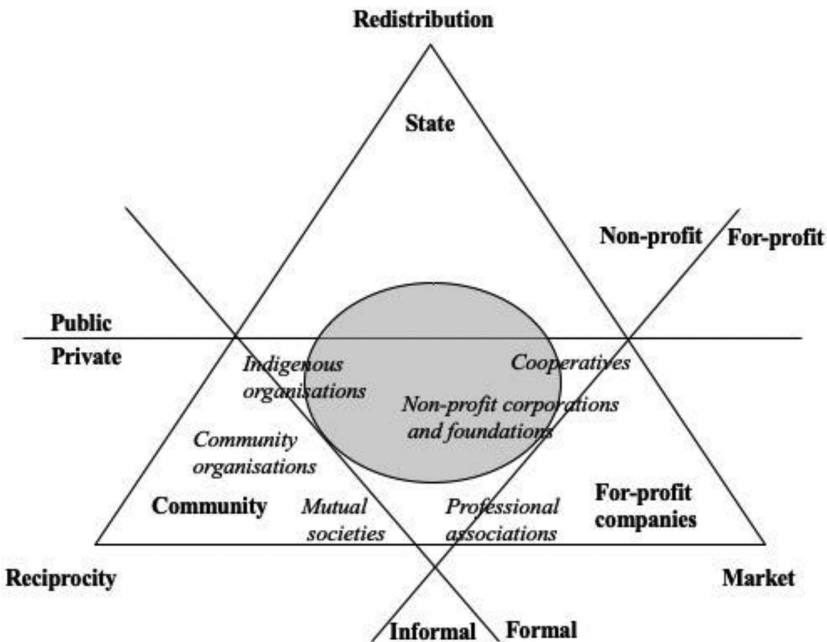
Redistribution

State

Non-profit

For-profit

Public

Private

Indigenous organisations

Cooperatives

Non-profit corporations and foundations

Community organisations

Community

Mutual societies

Professional associations

For-profit companies

Reciprocity

Market

Informal

Formal